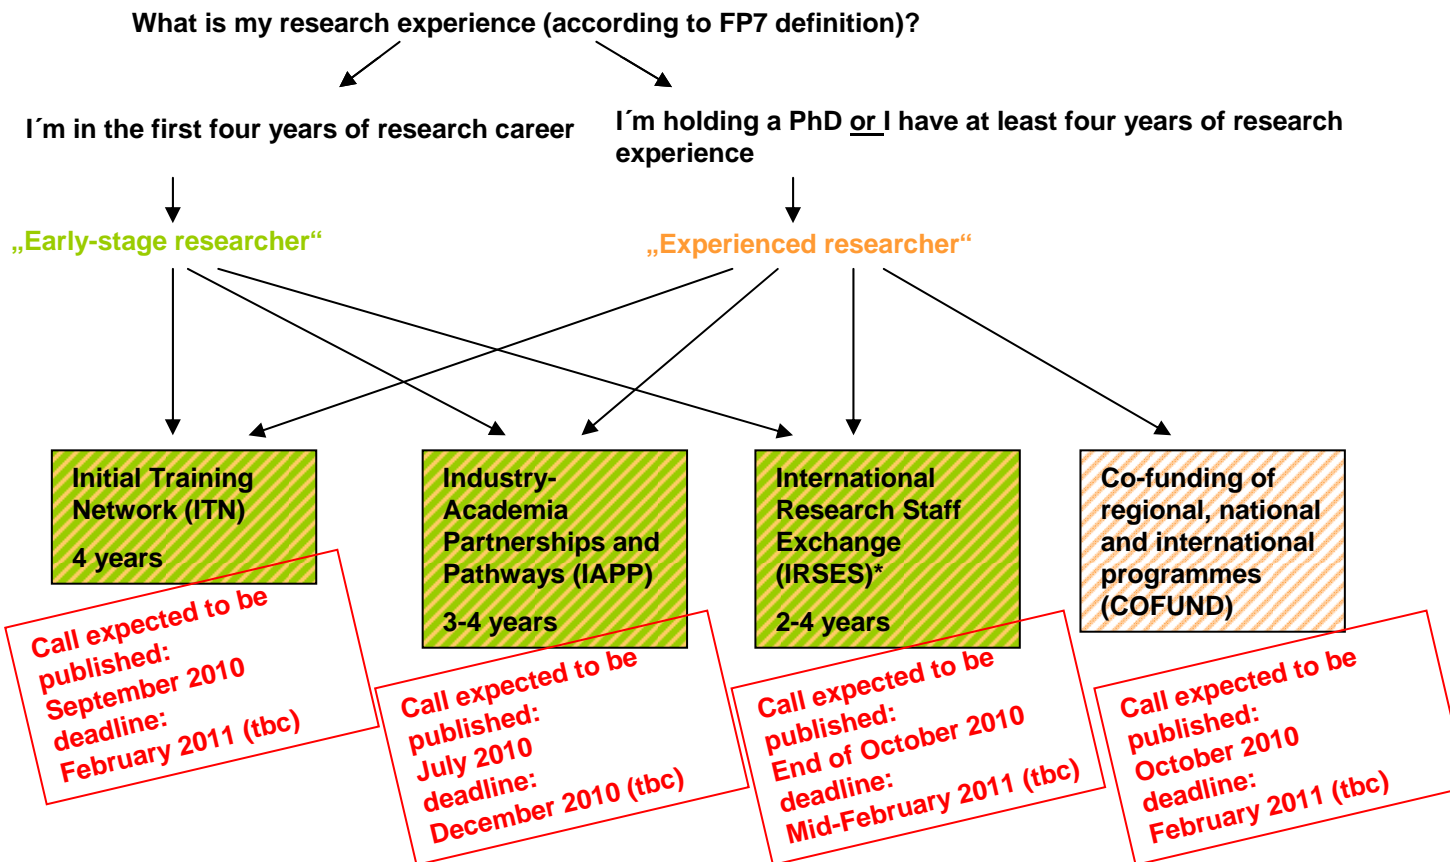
What is my research experience (according to FP7 definition)?

I´m in the first four years of research career

I´m holding a PhD or I have at least four years of research experience

„Early-stage researcher“

„Experienced researcher“

Initial Training Network (ITN)

4 years

Industry-Academia Partnerships and Pathways (IAPP)

3-4 years

International Research Staff Exchange (IRSES)*

2-4 years

Co-funding of regional, national and international programmes (COFUND)

Call expected to be published: September 2010 deadline: February 2011 (tbc)

Call expected to be published: July 2010 deadline: December 2010 (tbc)

Call expected to be published: End of October 2010 deadline: Mid-February 2011 (tbc)

Call expected to be published: October 2010 deadline: February 2011 (tbc)